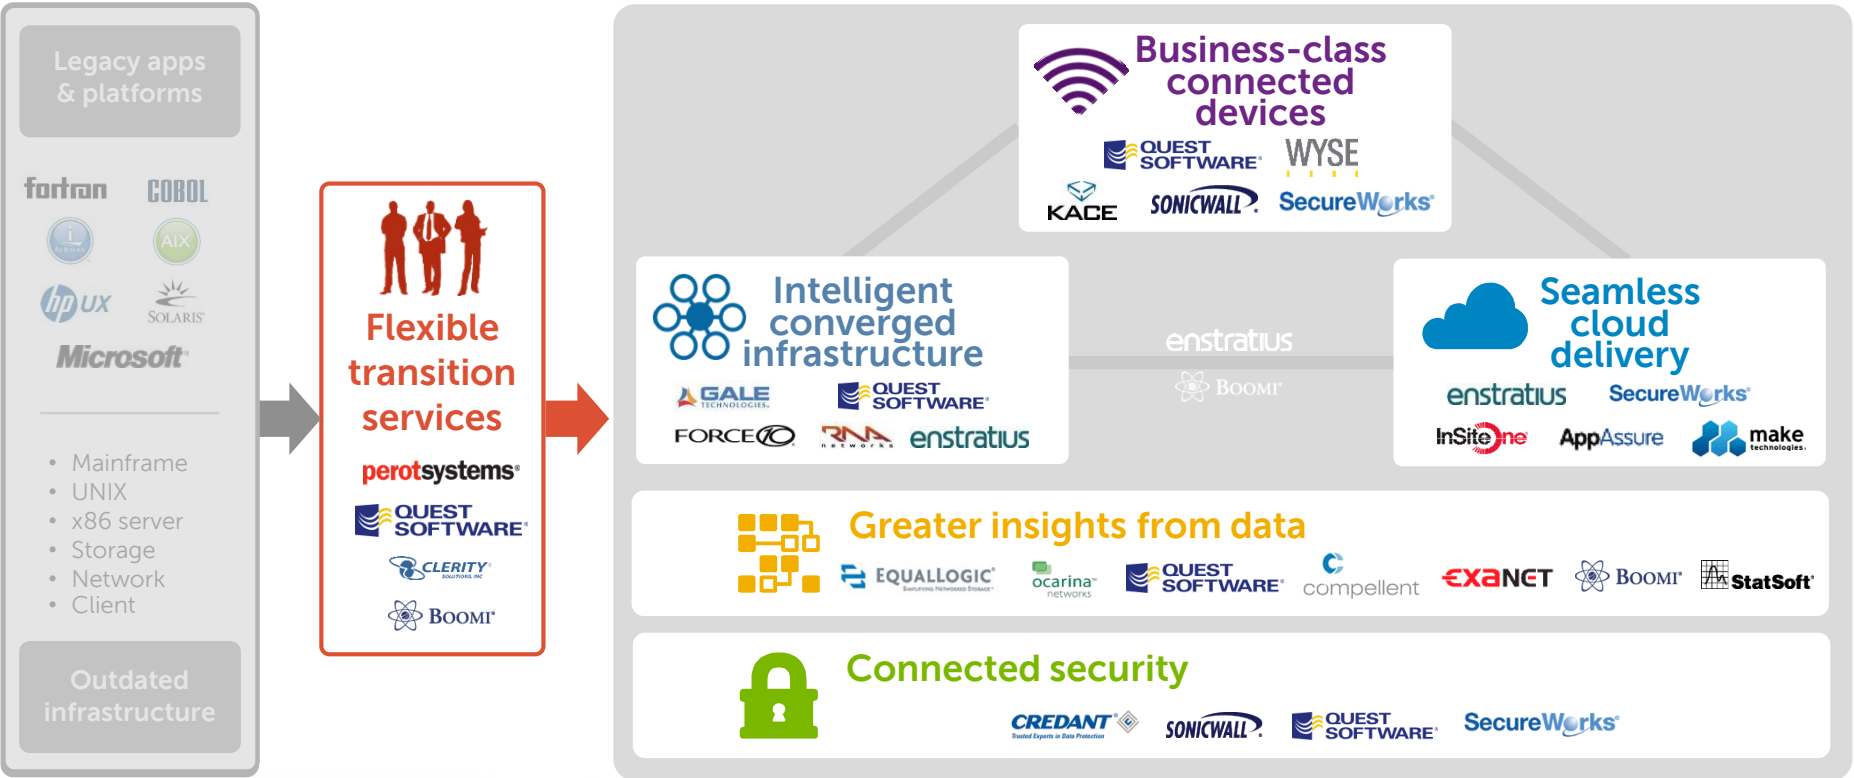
Legacy apps & platforms

fortran COBOL
AIX
hp UX SOLARIS
Microsoft

- Mainframe
- UNIX
- x86 server
- Storage
- Network
- Client

Outdated infrastructure

Flexible transition services

perotsystems
QUEST SOFTWARE
CLERITY
BOOMI

Business-class connected devices

QUEST SOFTWARE WYSE
KACE SONICWALL SecureWorks

Intelligent converged infrastructure

GALE TECHNOLOGIES QUEST SOFTWARE
FORCE10 RNA networks enstratius

enstratius
BOOMI

Seamless cloud delivery

enstratius SecureWorks
InSiteOne AppAssure make technologies

Greater insights from data

EQUALLOGIC ocarina networks QUEST SOFTWARE compellent EXANET BOOMI StatSoft

Connected security

CREDANT SONICWALL QUEST SOFTWARE SecureWorks